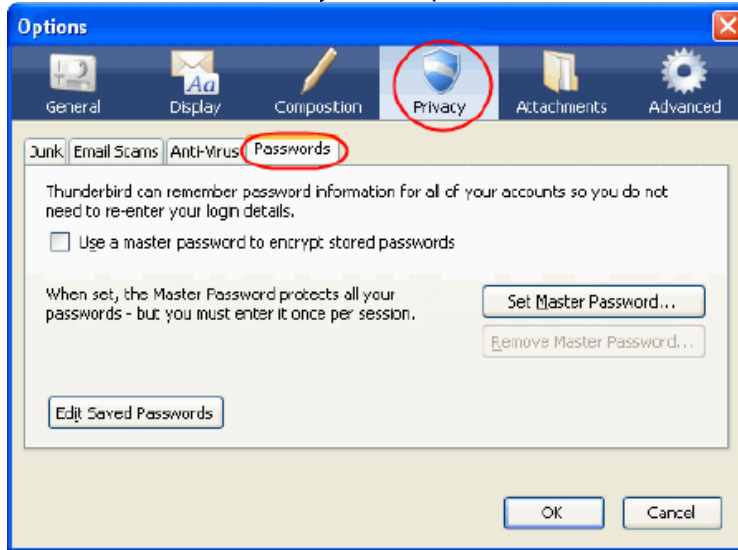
Options

General Display Composition Privacy Attachments Advanced

Junk Email Scams Anti-Virus Passwords

Thunderbird can remember password information for all of your accounts so you do not need to re-enter your login details.

Use a master password to encrypt stored passwords

When set, the Master Password protects all your passwords - but you must enter it once per session.

Set Master Password...

Remove Master Password...

Edit Saved Passwords

OK Cancel